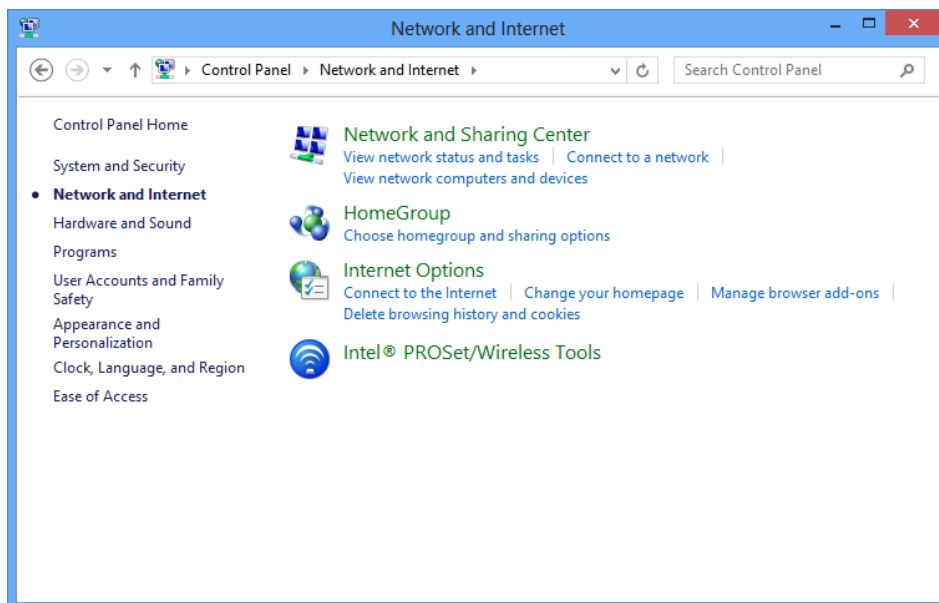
Network and Internet

Control Panel ▸ Network and Internet ▸

Search Control Panel

Control Panel Home

System and Security

Network and Internet

Hardware and Sound

Programs

User Accounts and Family Safety

Appearance and Personalization

Clock, Language, and Region

Ease of Access

Network and Sharing Center
View network status and tasks | Connect to a network |
View network computers and devices

HomeGroup
Choose homegroup and sharing options

Internet Options
Connect to the Internet | Change your homepage | Manage browser add-ons |
Delete browsing history and cookies

Intel® PROSet/Wireless Tools